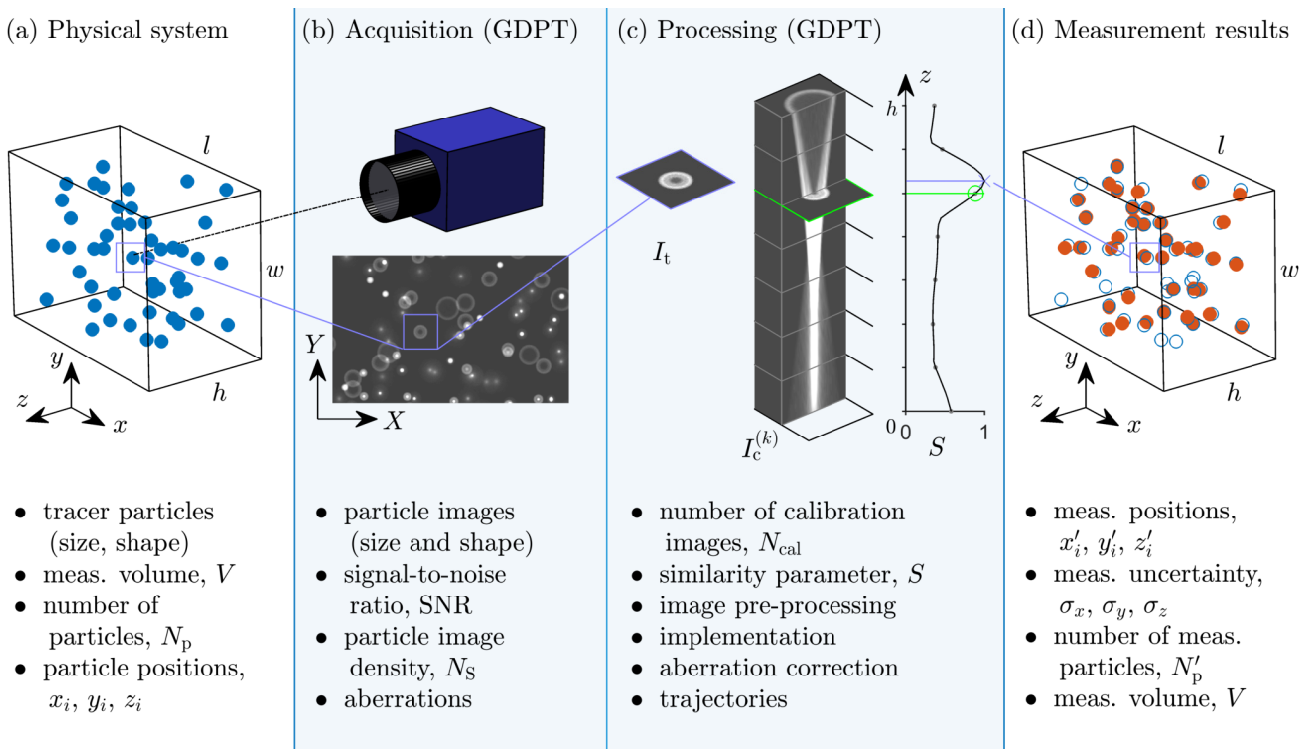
(a) Physical system

$l$

$w$

$h$

$y$

$z$

$x$

• tracer particles (size, shape)
• meas. volume, $V$
• number of particles, $N_\mathrm{p}$
• particle positions, $x_i$, $y_i$, $z_i$

(b) Acquisition (GDPT)

$Y$

$X$

• particle images (size and shape)
• signal-to-noise ratio, SNR
• particle image density, $N_\mathrm{S}$
• aberrations

(c) Processing (GDPT)

$I_\mathrm{t}$

$I_\mathrm{c}^{(k)}$

$z$

$h$

0

0

1

$S$

• number of calibration images, $N_\mathrm{cal}$
• similarity parameter, $S$
• image pre-processing
• implementation
• aberration correction
• trajectories

(d) Measurement results

$l$

$w$

$h$

$y$

$z$

$x$

• meas. positions, $x_i'$, $y_i'$, $z_i'$
• meas. uncertainty, $\sigma_x$, $\sigma_y$, $\sigma_z$
• number of meas. particles, $N_\mathrm{p}'$
• meas. volume, $V$